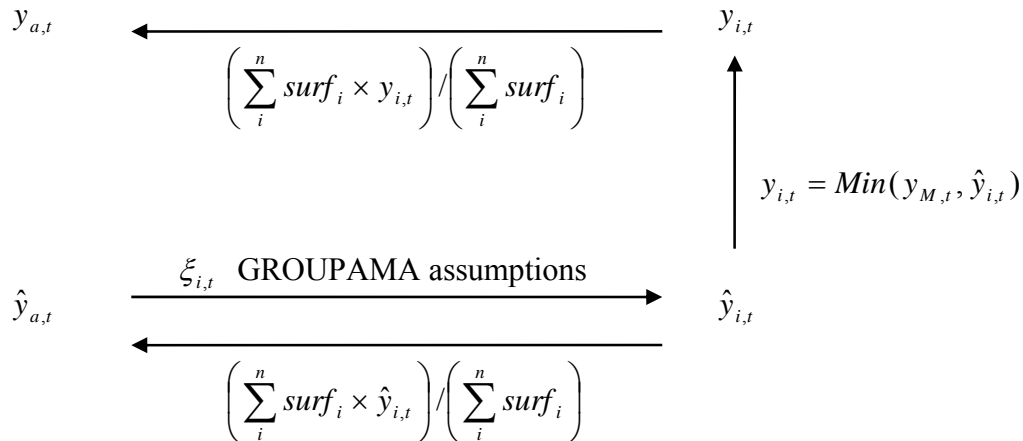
$y_{a,t}$

$y_{i,t}$

$\left( \sum_{i}^{n} surf_i \times y_{i,t} \right) / \left( \sum_{i}^{n} surf_i \right)$

$y_{i,t} = Min(y_{M,t}, \hat{y}_{i,t})$

$\xi_{i,t}$ GROUPAMA assumptions

$\hat{y}_{a,t}$

$\hat{y}_{i,t}$

$\left( \sum_{i}^{n} surf_i \times \hat{y}_{i,t} \right) / \left( \sum_{i}^{n} surf_i \right)$